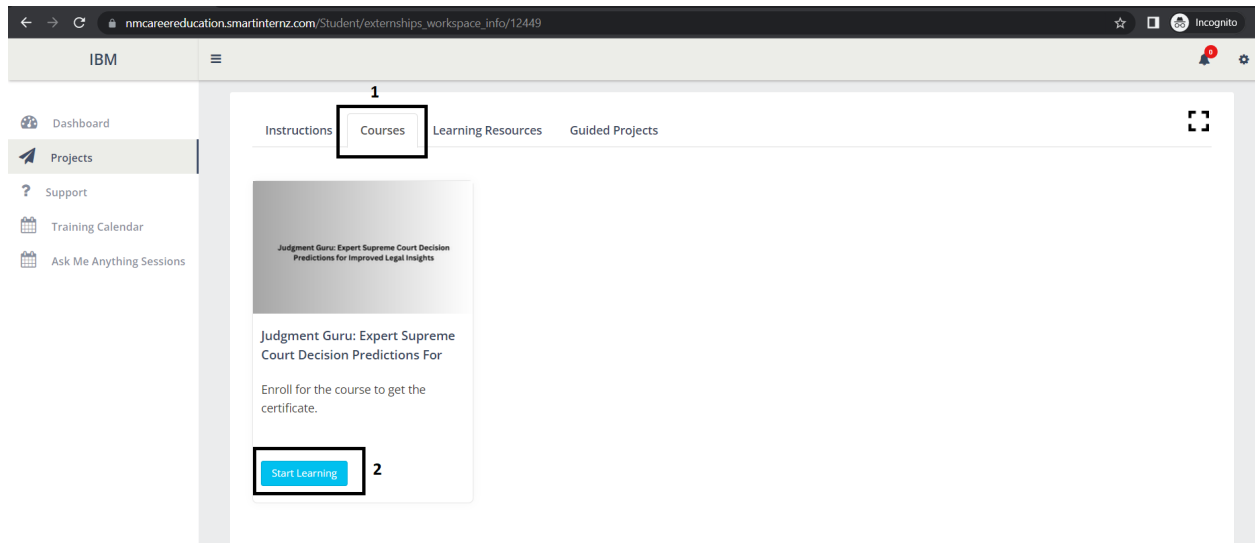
nmcareereducation.smartinternz.com/Student/externships_workspace_info/12449

Incognito

IBM

0

Dashboard

Projects

Support

Training Calendar

Ask Me Anything Sessions

1

Instructions

Courses

Learning Resources

Guided Projects

Judgment Guru: Expert Supreme Court Decision Predictions for Improved Legal Insights

Judgment Guru: Expert Supreme Court Decision Predictions For

Enroll for the course to get the certificate.

Start Learning

2